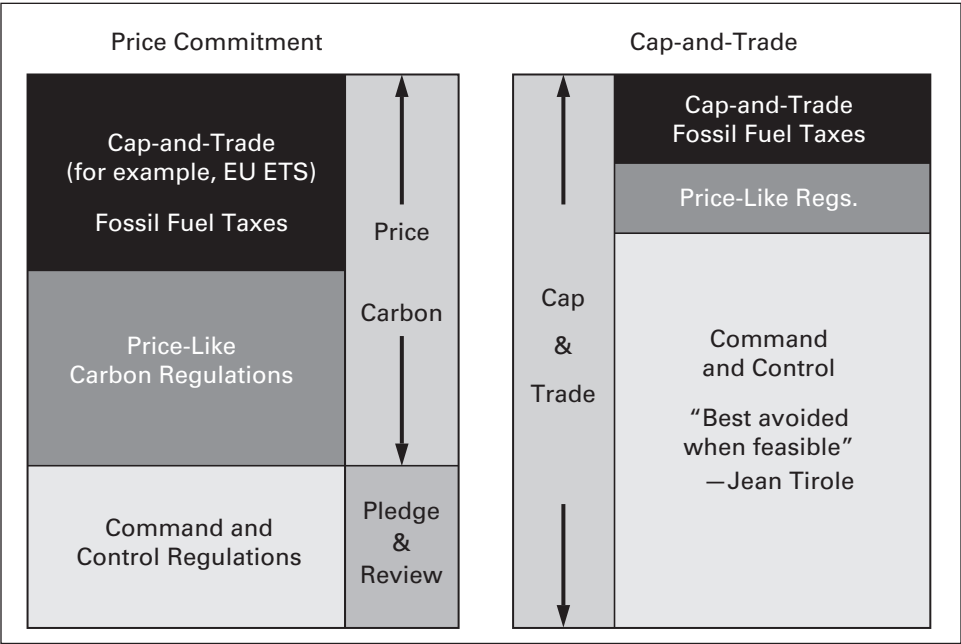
Price Commitment

Cap-and-Trade (for example, EU ETS)

Fossil Fuel Taxes

Price

Carbon

Price-Like Carbon Regulations

Command and Control Regulations

Pledge & Review

Cap-and-Trade

Cap & Trade

Cap-and-Trade Fossil Fuel Taxes

Price-Like Regs.

Command and Control

"Best avoided when feasible"
—Jean Tirole